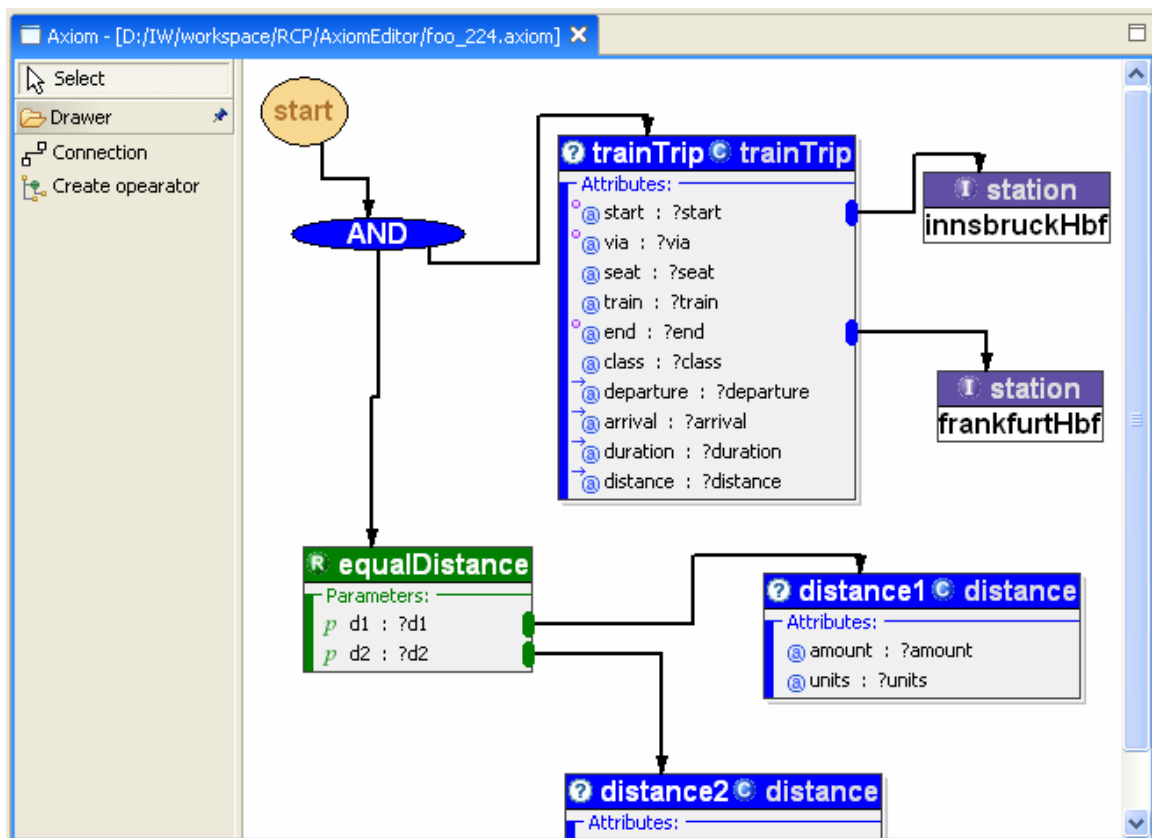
Axiom - [D:/IW/workspace/RCP/AxiomEditor/foo_224.axiom] ✕

Select
Drawer
Connection
Create opearator

start

AND

trainTrip C trainTrip
Attributes:
start : ?start
via : ?via
seat : ?seat
train : ?train
end : ?end
class : ?class
departure : ?departure
arrival : ?arrival
duration : ?duration
distance : ?distance

I station
innsbruckHbf

I station
frankfurtHbf

R equalDistance
Parameters:
p d1 : ?d1
p d2 : ?d2

distance1 C distance
Attributes:
amount : ?amount
units : ?units

distance2 C distance
Attributes: